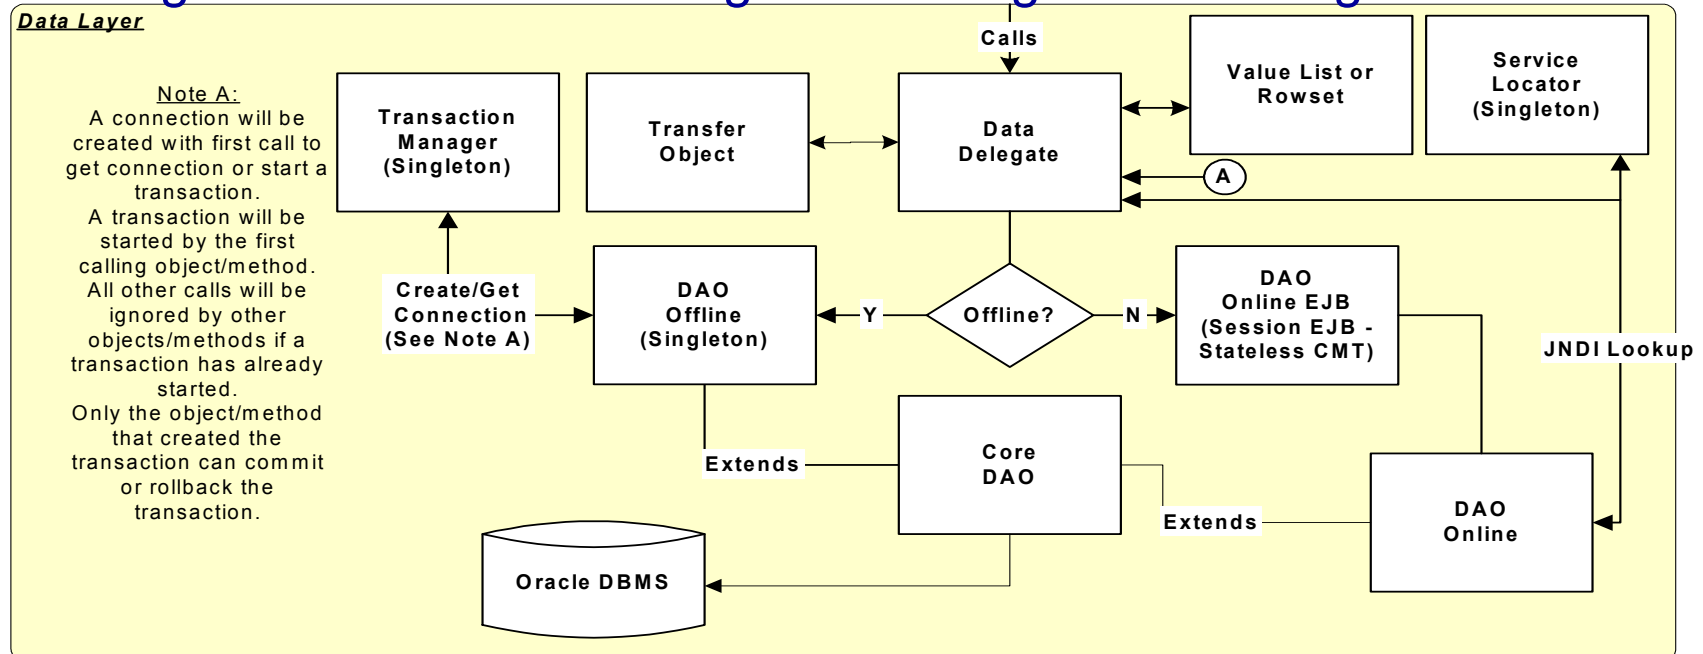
Data Layer

Note A:
A connection will be created with first call to get connection or start a transaction.
A transaction will be started by the first calling object/method.
All other calls will be ignored by other objects/methods if a transaction has already started.
Only the object/method that created the transaction can commit or rollback the transaction.

Calls

Transaction Manager (Singleton)

Transfer Object

Data Delegate

Value List or Rowset

Service Locator (Singleton)

A

Create/Get Connection (See Note A)

DAO Offline (Singleton)

Y

Offline?

N

DAO Online EJB (Session EJB - Stateless CMT)

JNDI Lookup

Core DAO

Extends

Extends

DAO Online

Oracle DBMS